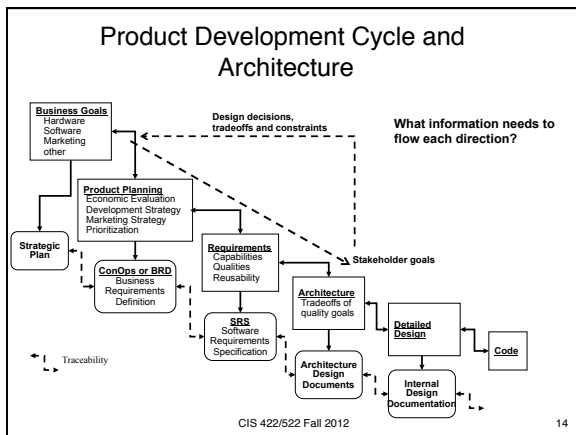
Product Development Cycle and Architecture

Business Goals
Hardware
Software
Marketing
other

Design decisions, tradeoffs and constraints

What information needs to flow each direction?

Product Planning
Economic Evaluation
Development Strategy
Marketing Strategy
Prioritization

Strategic Plan

Requirements
Capabilities
Qualities
Reusability

Stakeholder goals

ConOps or BRD
Business
Requirements
Definition

Architecture
Tradeoffs of quality goals

SRS
Software
Requirements
Specification

Detailed Design

Code

Traceability

Architecture Design Documents

Internal Design Documentation

CIS 422/522 Fall 2012

14